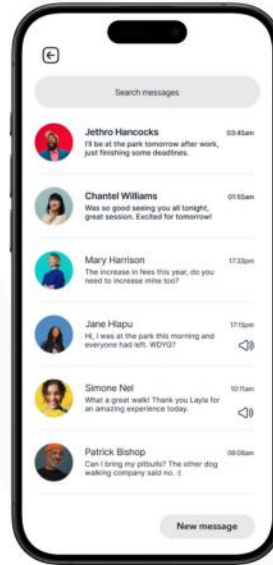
Search messages

Jethro Hancocks
I'll be at the park tomorrow after work, just finishing some deadlines.
03:45am

Chantel Williams
Was so good seeing you all tonight, great session. Excited for tomorrow!
01:55am

Mary Harrison
The increase in fees this year, do you need to increase mine too?
17:32pm

Jane Hlapu
Hi, I was at the park this morning and everyone had left. WDYD?
17:15pm

Simone Nel
What a great walk! Thank you Layla for an amazing experience today.
10:11am

Patrick Bishop
Can I bring my pitbulls? The other dog walking company said no. :(
08:08am

New message